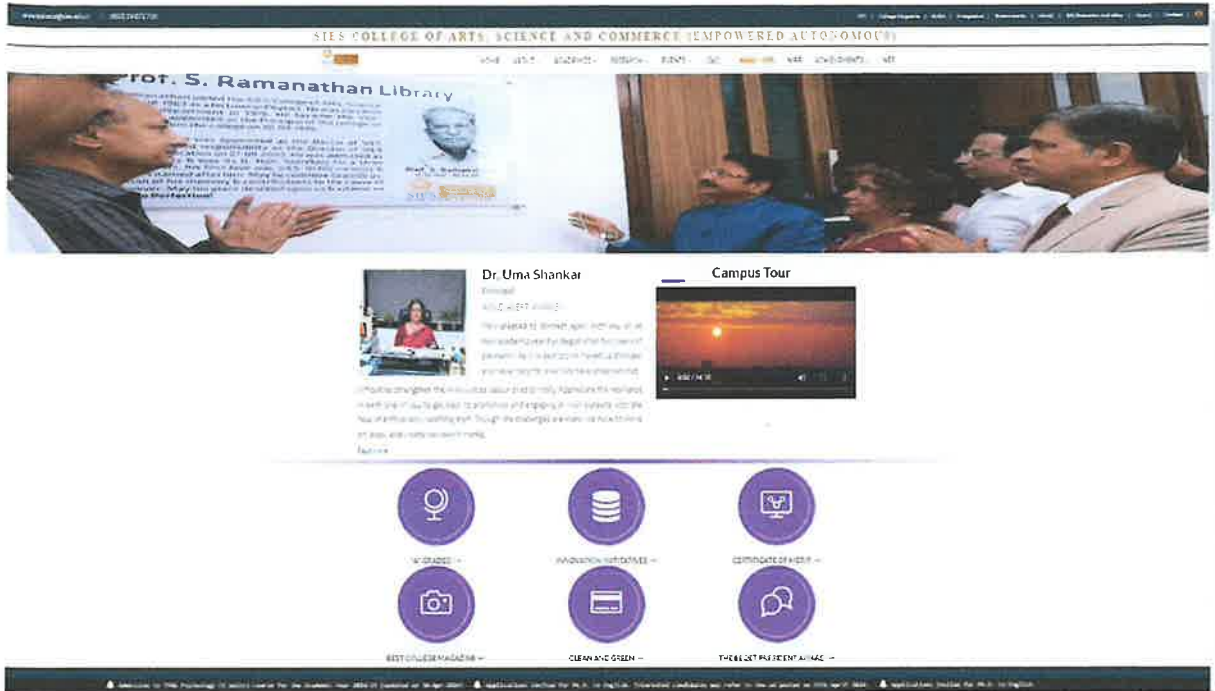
SIES COLLEGE OF ARTS, SCIENCE AND COMMERCE (EMPOWERED AUTONOMOUS)

Prof. S. Ramanathan Library

Dr. Uma Shankar

Principal

Campus Tour

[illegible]

NAAC GRADED →

INNOVATION INITIATIVES →

CERTIFICATE OF MERIT →

BEST COLLEGE MAGAZINE →

CLEAN AND GREEN →

THE BEST PRESIDENT AWARD →

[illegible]